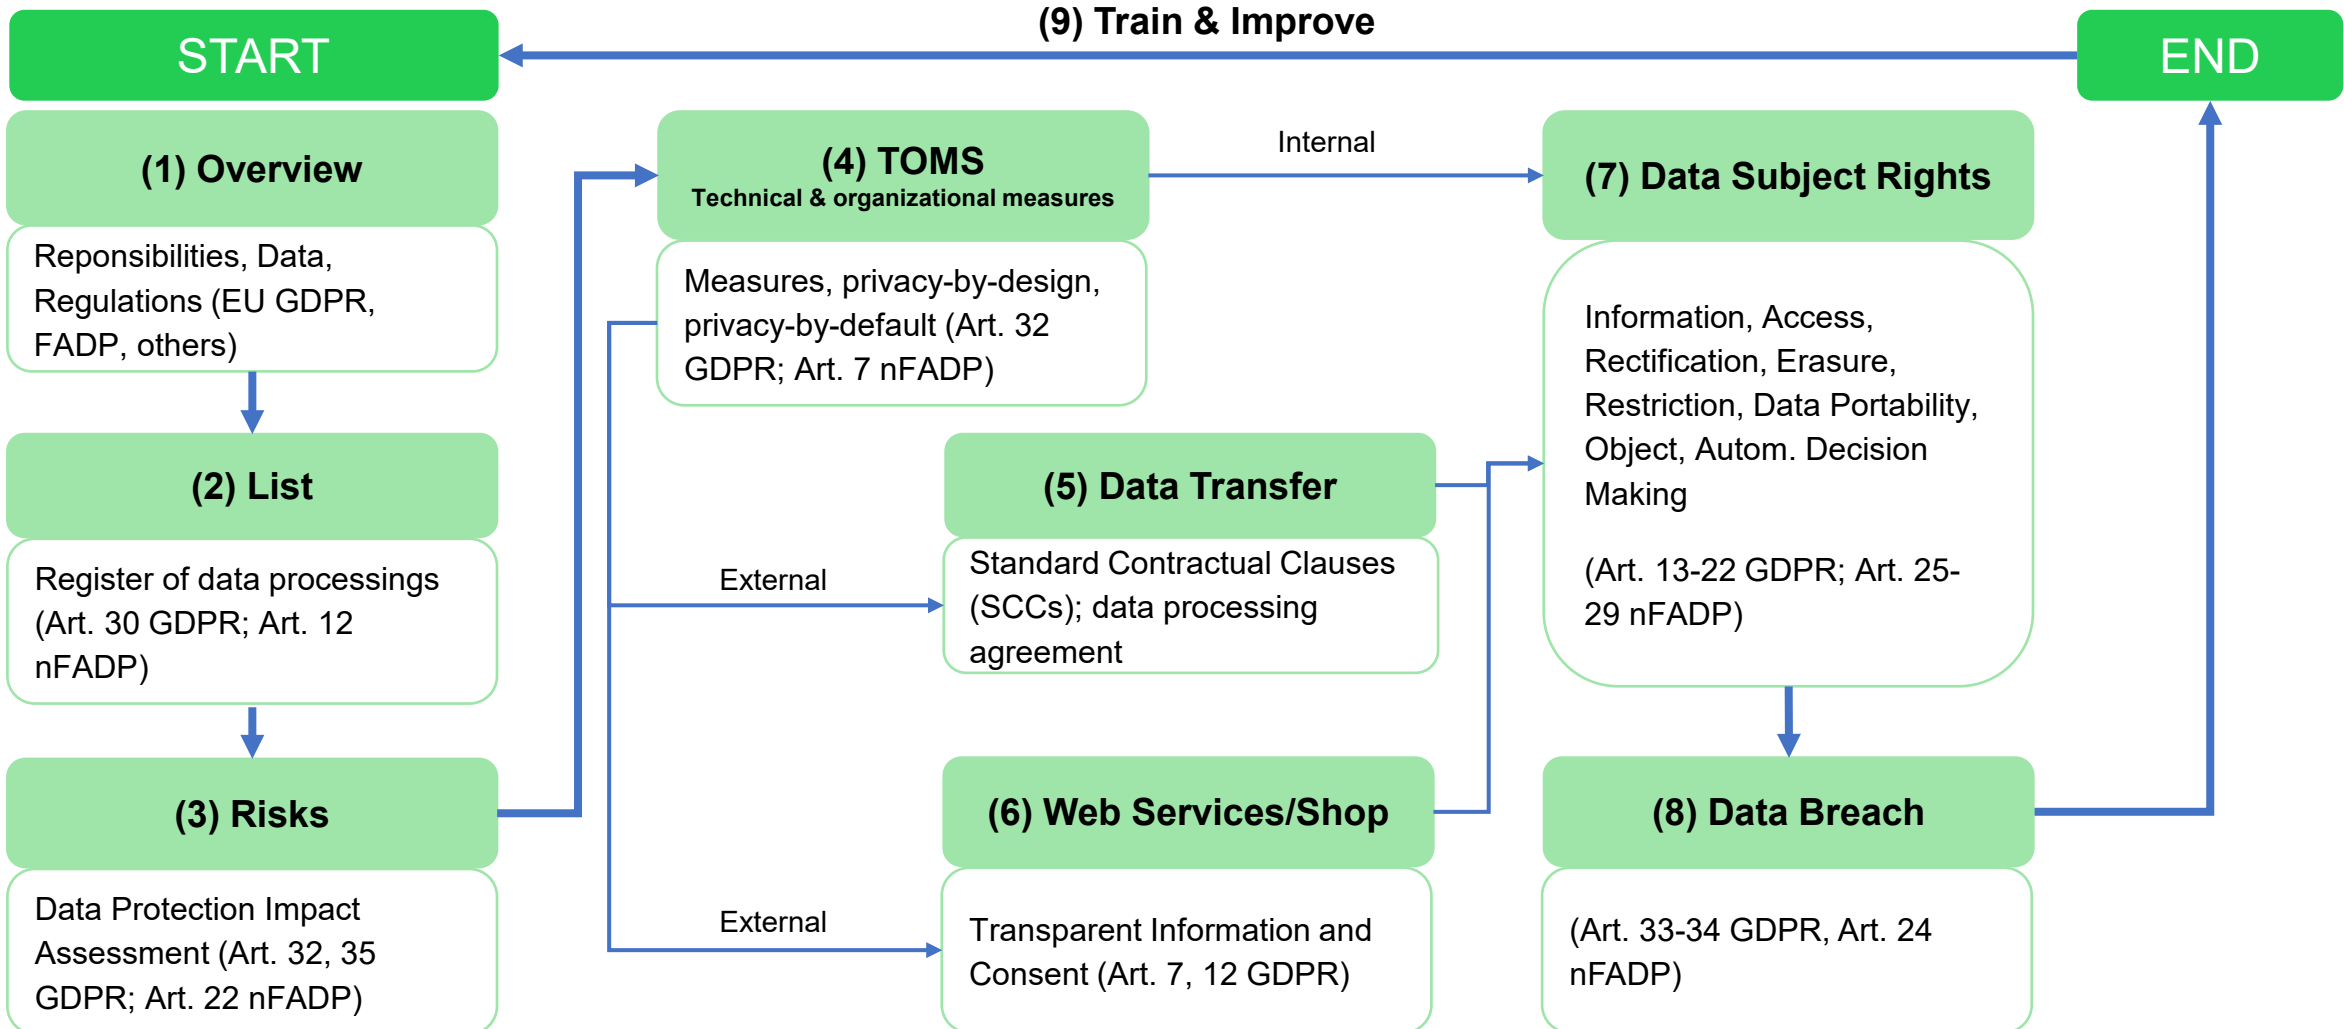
START

(9) Train & Improve

END

(1) Overview

Reponsibilities, Data, Regulations (EU GDPR, FADP, others)

(2) List

Register of data processings (Art. 30 GDPR; Art. 12 nFADP)

(3) Risks

Data Protection Impact Assessment (Art. 32, 35 GDPR; Art. 22 nFADP)

(4) TOMS
Technical & organizational measures

Measures, privacy-by-design, privacy-by-default (Art. 32 GDPR; Art. 7 nFADP)

Internal

External

(5) Data Transfer

Standard Contractual Clauses (SCCs); data processing agreement

External

(6) Web Services/Shop

Transparent Information and Consent (Art. 7, 12 GDPR)

(7) Data Subject Rights

Information, Access, Rectification, Erasure, Restriction, Data Portability, Object, Autom. Decision Making

(Art. 13-22 GDPR; Art. 25-29 nFADP)

(8) Data Breach

(Art. 33-34 GDPR, Art. 24 nFADP)